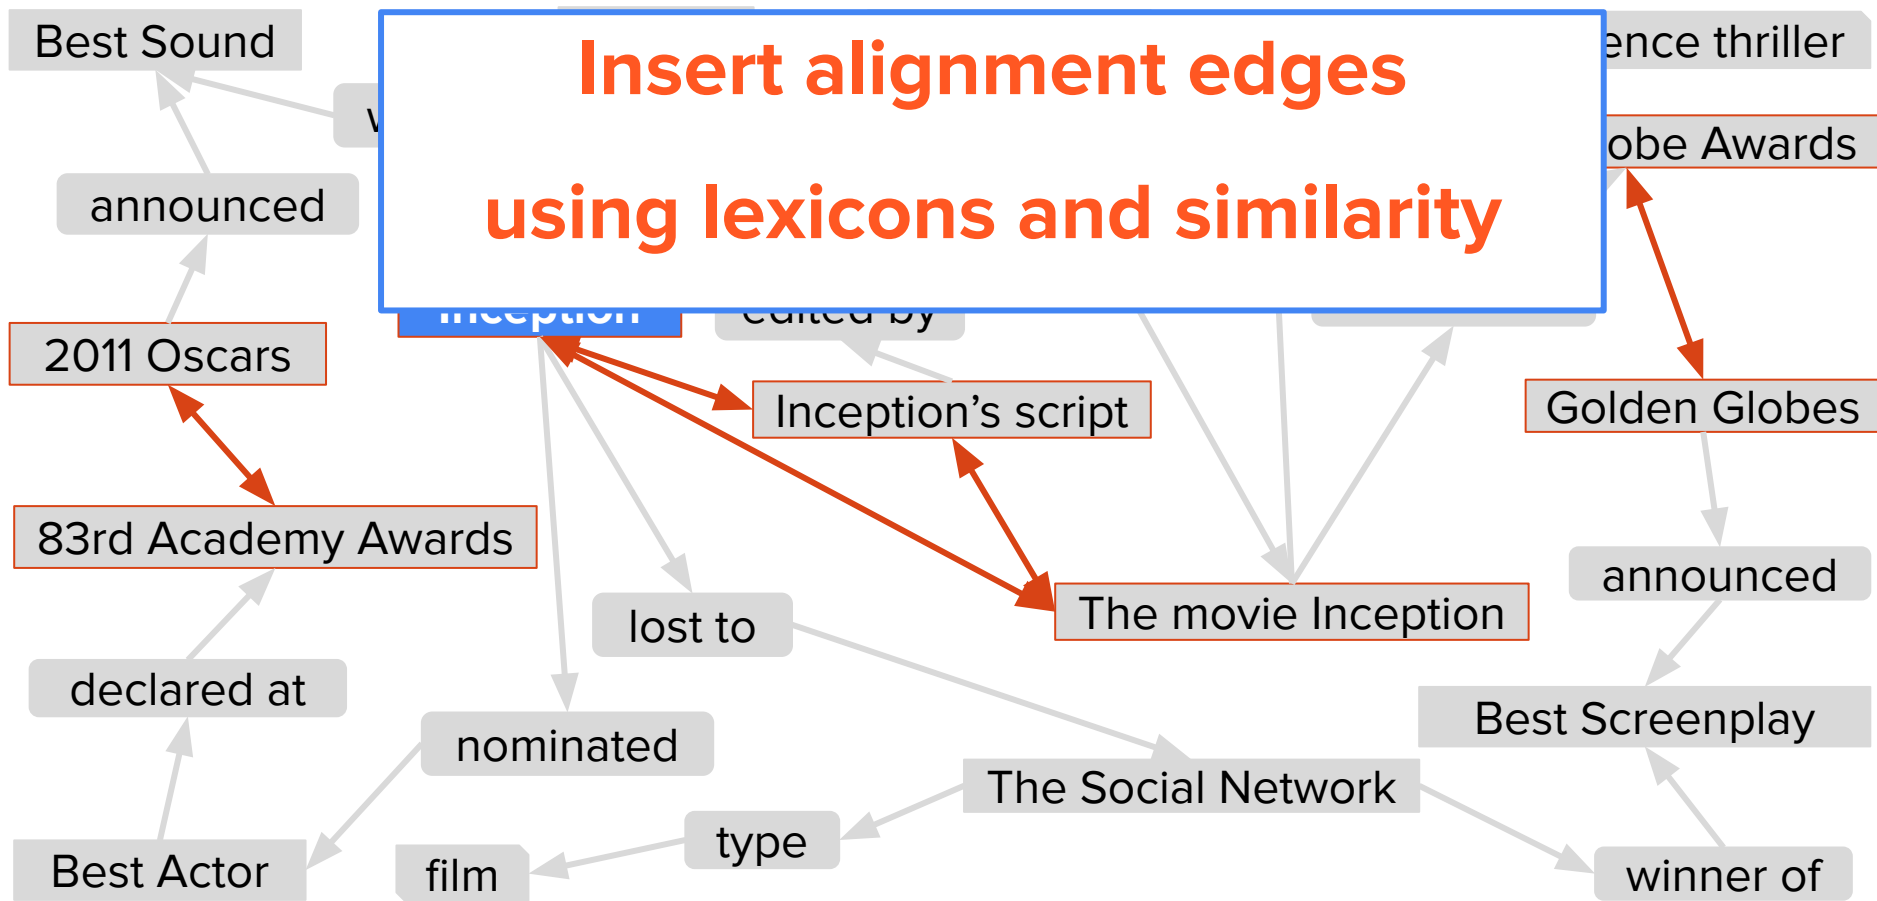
Best Sound

w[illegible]

Insert alignment edges

using lexicons and similarity

ence thriller

obe Awards

announced

2011 Oscars

Inception

edited by

Inception's script

Golden Globes

83rd Academy Awards

The movie Inception

announced

lost to

declared at

Best Screenplay

nominated

The Social Network

type

Best Actor

film

winner of